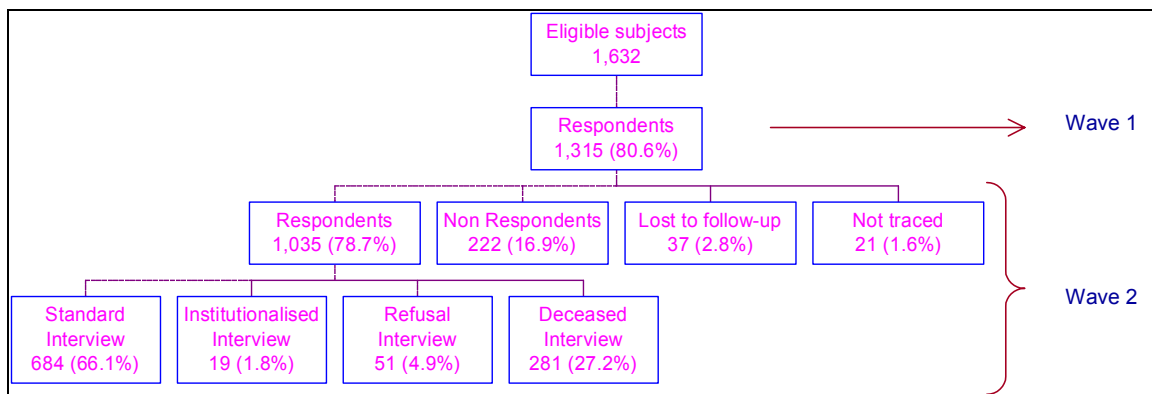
Eligible subjects
1,632

Respondents
1,315 (80.6%)

Wave 1

Respondents
1,035 (78.7%)

Non Respondents
222 (16.9%)

Lost to follow-up
37 (2.8%)

Not traced
21 (1.6%)

Wave 2

Standard Interview
684 (66.1%)

Institutionalised Interview
19 (1.8%)

Refusal Interview
51 (4.9%)

Deceased Interview
281 (27.2%)